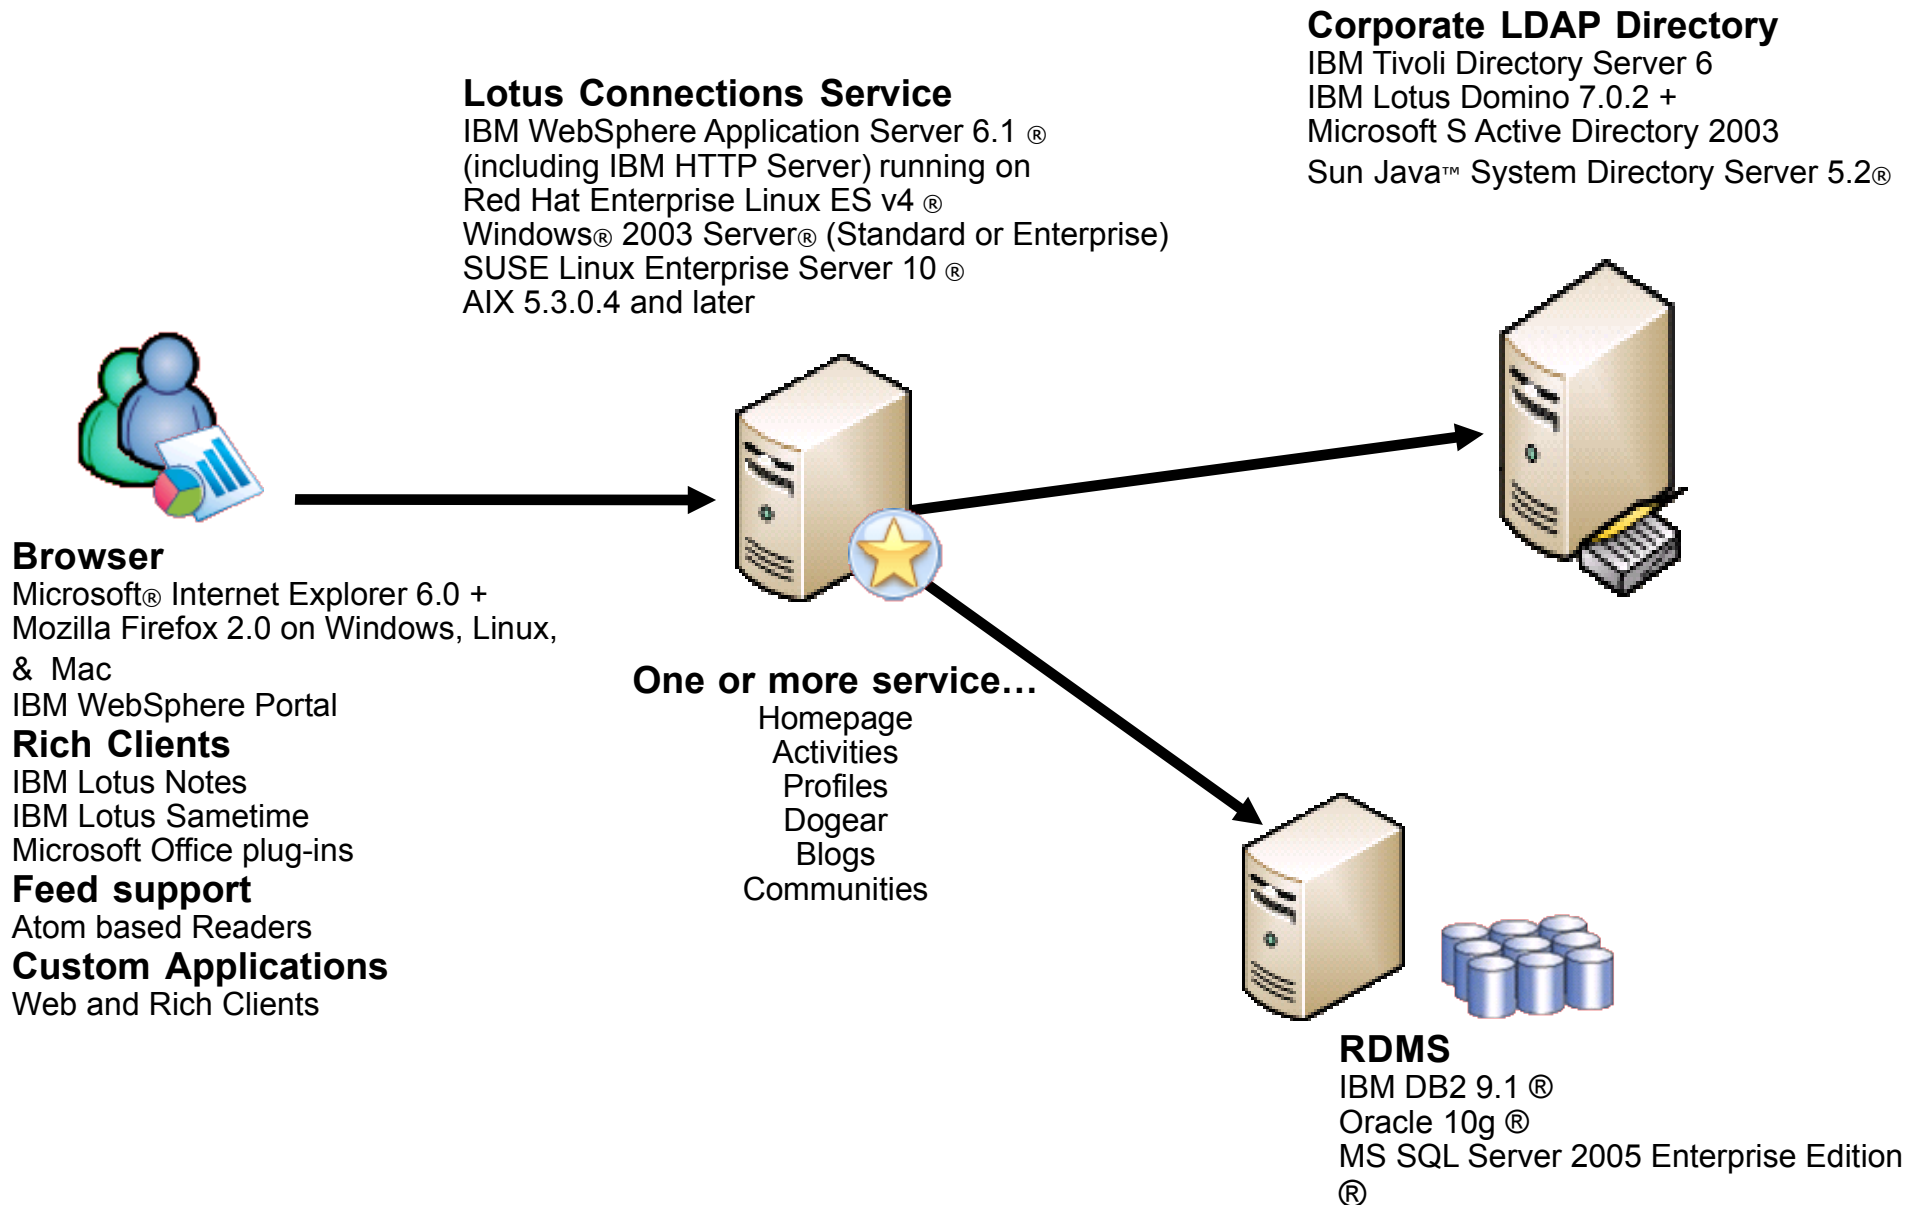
Corporate LDAP Directory
IBM Tivoli Directory Server 6
IBM Lotus Domino 7.0.2 +
Microsoft S Active Directory 2003
Sun Java™ System Directory Server 5.2®

Lotus Connections Service
IBM WebSphere Application Server 6.1 ®
(including IBM HTTP Server) running on
Red Hat Enterprise Linux ES v4 ®
Windows® 2003 Server® (Standard or Enterprise)
SUSE Linux Enterprise Server 10 ®
AIX 5.3.0.4 and later

Browser
Microsoft® Internet Explorer 6.0 +
Mozilla Firefox 2.0 on Windows, Linux, & Mac
IBM WebSphere Portal
Rich Clients
IBM Lotus Notes
IBM Lotus Sametime
Microsoft Office plug-ins
Feed support
Atom based Readers
Custom Applications
Web and Rich Clients

One or more service…
Homepage
Activities
Profiles
Dogear
Blogs
Communities

RDMS
IBM DB2 9.1 ®
Oracle 10g ®
MS SQL Server 2005 Enterprise Edition ®